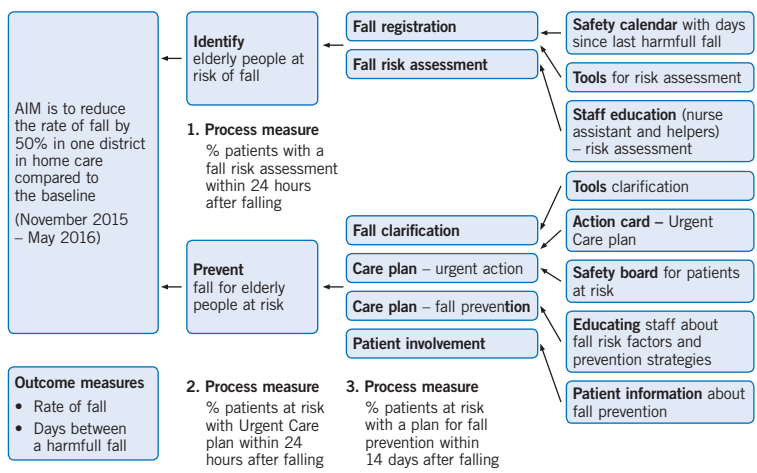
AIM is to reduce the rate of fall by 50% in one district in home care compared to the baseline

(November 2015 – May 2016)

**Identify**
elderly people at risk of fall

**1. Process measure**
% patients with a fall risk assessment within 24 hours after falling

**Prevent**
fall for elderly people at risk

**Fall registration**

**Fall risk assessment**

**Fall clarification**

**Care plan** – urgent action

**Care plan** – fall prevention

**Patient involvement**

**Safety calendar** with days since last harmfull fall

**Tools** for risk assessment

**Staff education** (nurse assistant and helpers) – risk assessment

**Tools** clarification

**Action card** – Urgent Care plan

**Safety board** for patients at risk

**Educating** staff about fall risk factors and prevention strategies

**Patient information** about fall prevention

**Outcome measures**
- Rate of fall
- Days between a harmfull fall

**2. Process measure**
% patients at risk with Urgent Care plan within 24 hours after falling

**3. Process measure**
% patients at risk with a plan for fall prevention within 14 days after falling